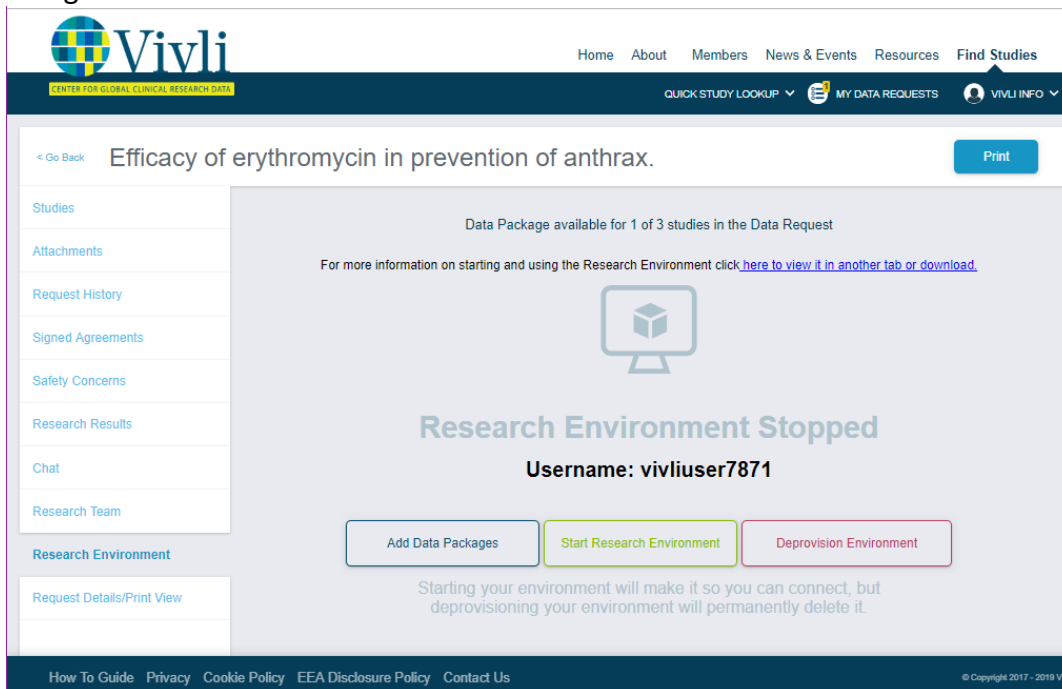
Vivli
CENTER FOR GLOBAL CLINICAL RESEARCH DATA

Home About Members News & Events Resources Find Studies

QUICK STUDY LOOKUP MY DATA REQUESTS VIVLI INFO

< Go Back Efficacy of erythromycin in prevention of anthrax.

Print

Studies
Attachments
Request History
Signed Agreements
Safety Concerns
Research Results
Chat
Research Team
Research Environment
Request Details/Print View

Data Package available for 1 of 3 studies in the Data Request

For more information on starting and using the Research Environment click here to view it in another tab or download.

Research Environment Stopped

Username: vivliuser7871

Add Data Packages Start Research Environment Deprovision Environment

Starting your environment will make it so you can connect, but deprovisioning your environment will permanently delete it.

How To Guide Privacy Cookie Policy EEA Disclosure Policy Contact Us

© Copyright 2017 - 2019 V